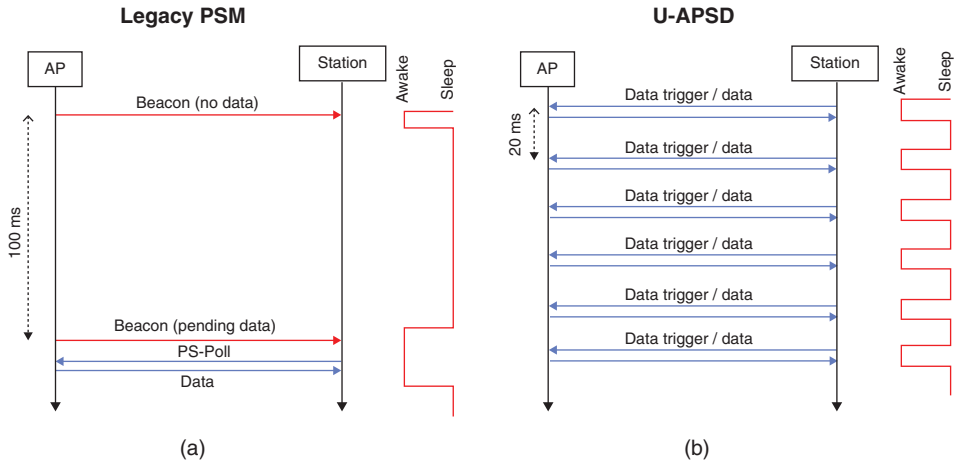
Legacy PSM

AP

Station

Awake

Sleep

Beacon (no data)

100 ms

Beacon (pending data)

PS-Poll

Data

(a)

U-APSD

AP

Station

Awake

Sleep

20 ms

Data trigger / data

Data trigger / data

Data trigger / data

Data trigger / data

Data trigger / data

Data trigger / data

(b)